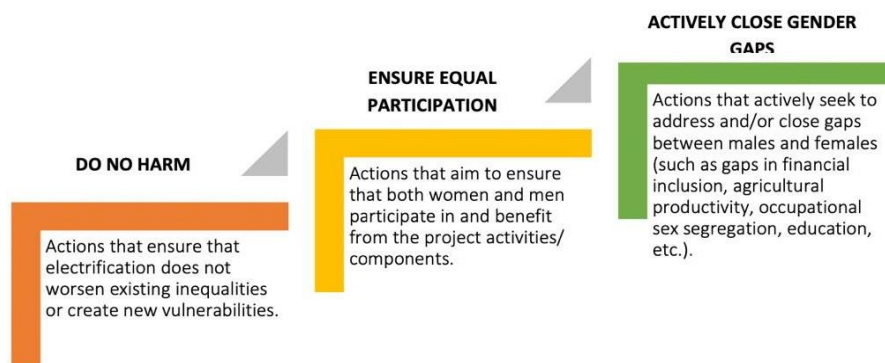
DO NO HARM

Actions that ensure that electrification does not worsen existing inequalities or create new vulnerabilities.

ENSURE EQUAL PARTICIPATION

Actions that aim to ensure that both women and men participate in and benefit from the project activities/ components.

ACTIVELY CLOSE GENDER GAPS

Actions that actively seek to address and/or close gaps between males and females (such as gaps in financial inclusion, agricultural productivity, occupational sex segregation, education, etc.).